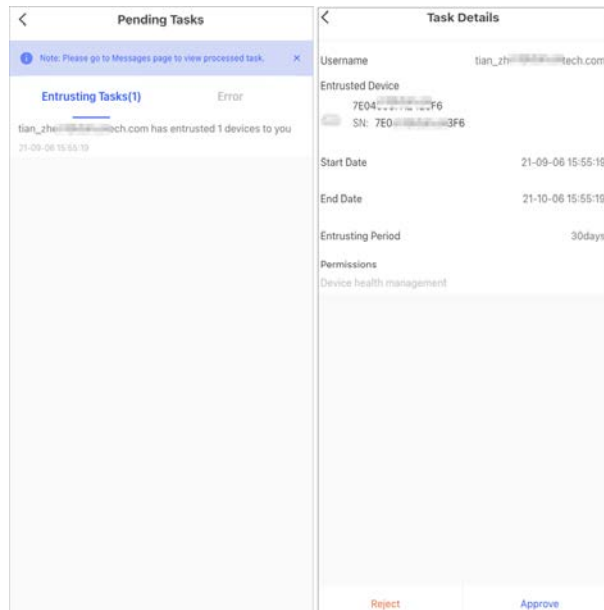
<

Pending Tasks

Note: Please go to Messages page to view processed task. ×

Entrusting Tasks(1)

Error

tian_zhe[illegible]ech.com has entrusted 1 devices to you

21-09-06 15:55:19

<

Task Details

Username

tian_zh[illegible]tech.com

Entrusted Device

7E04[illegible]F6

SN: 7E0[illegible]3F6

Start Date

21-09-06 15:55:19

End Date

21-10-06 15:55:19

Entrusting Period

30days

Permissions

Device health management

Reject

Approve